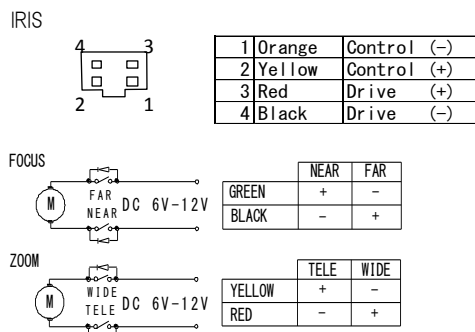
IRIS

4 3
2 1

| 1 | Orange | Control (−) |
|---|---|---|
| 2 | Yellow | Control (+) |
| 3 | Red | Drive (+) |
| 4 | Black | Drive (−) |

FOCUS

M FAR NEAR DC 6V−12V

|  | NEAR | FAR |
|---|---|---|
| GREEN | + | − |
| BLACK | − | + |

ZOOM

M WIDE TELE DC 6V−12V

|  | TELE | WIDE |
|---|---|---|
| YELLOW | + | − |
| RED | − | + |